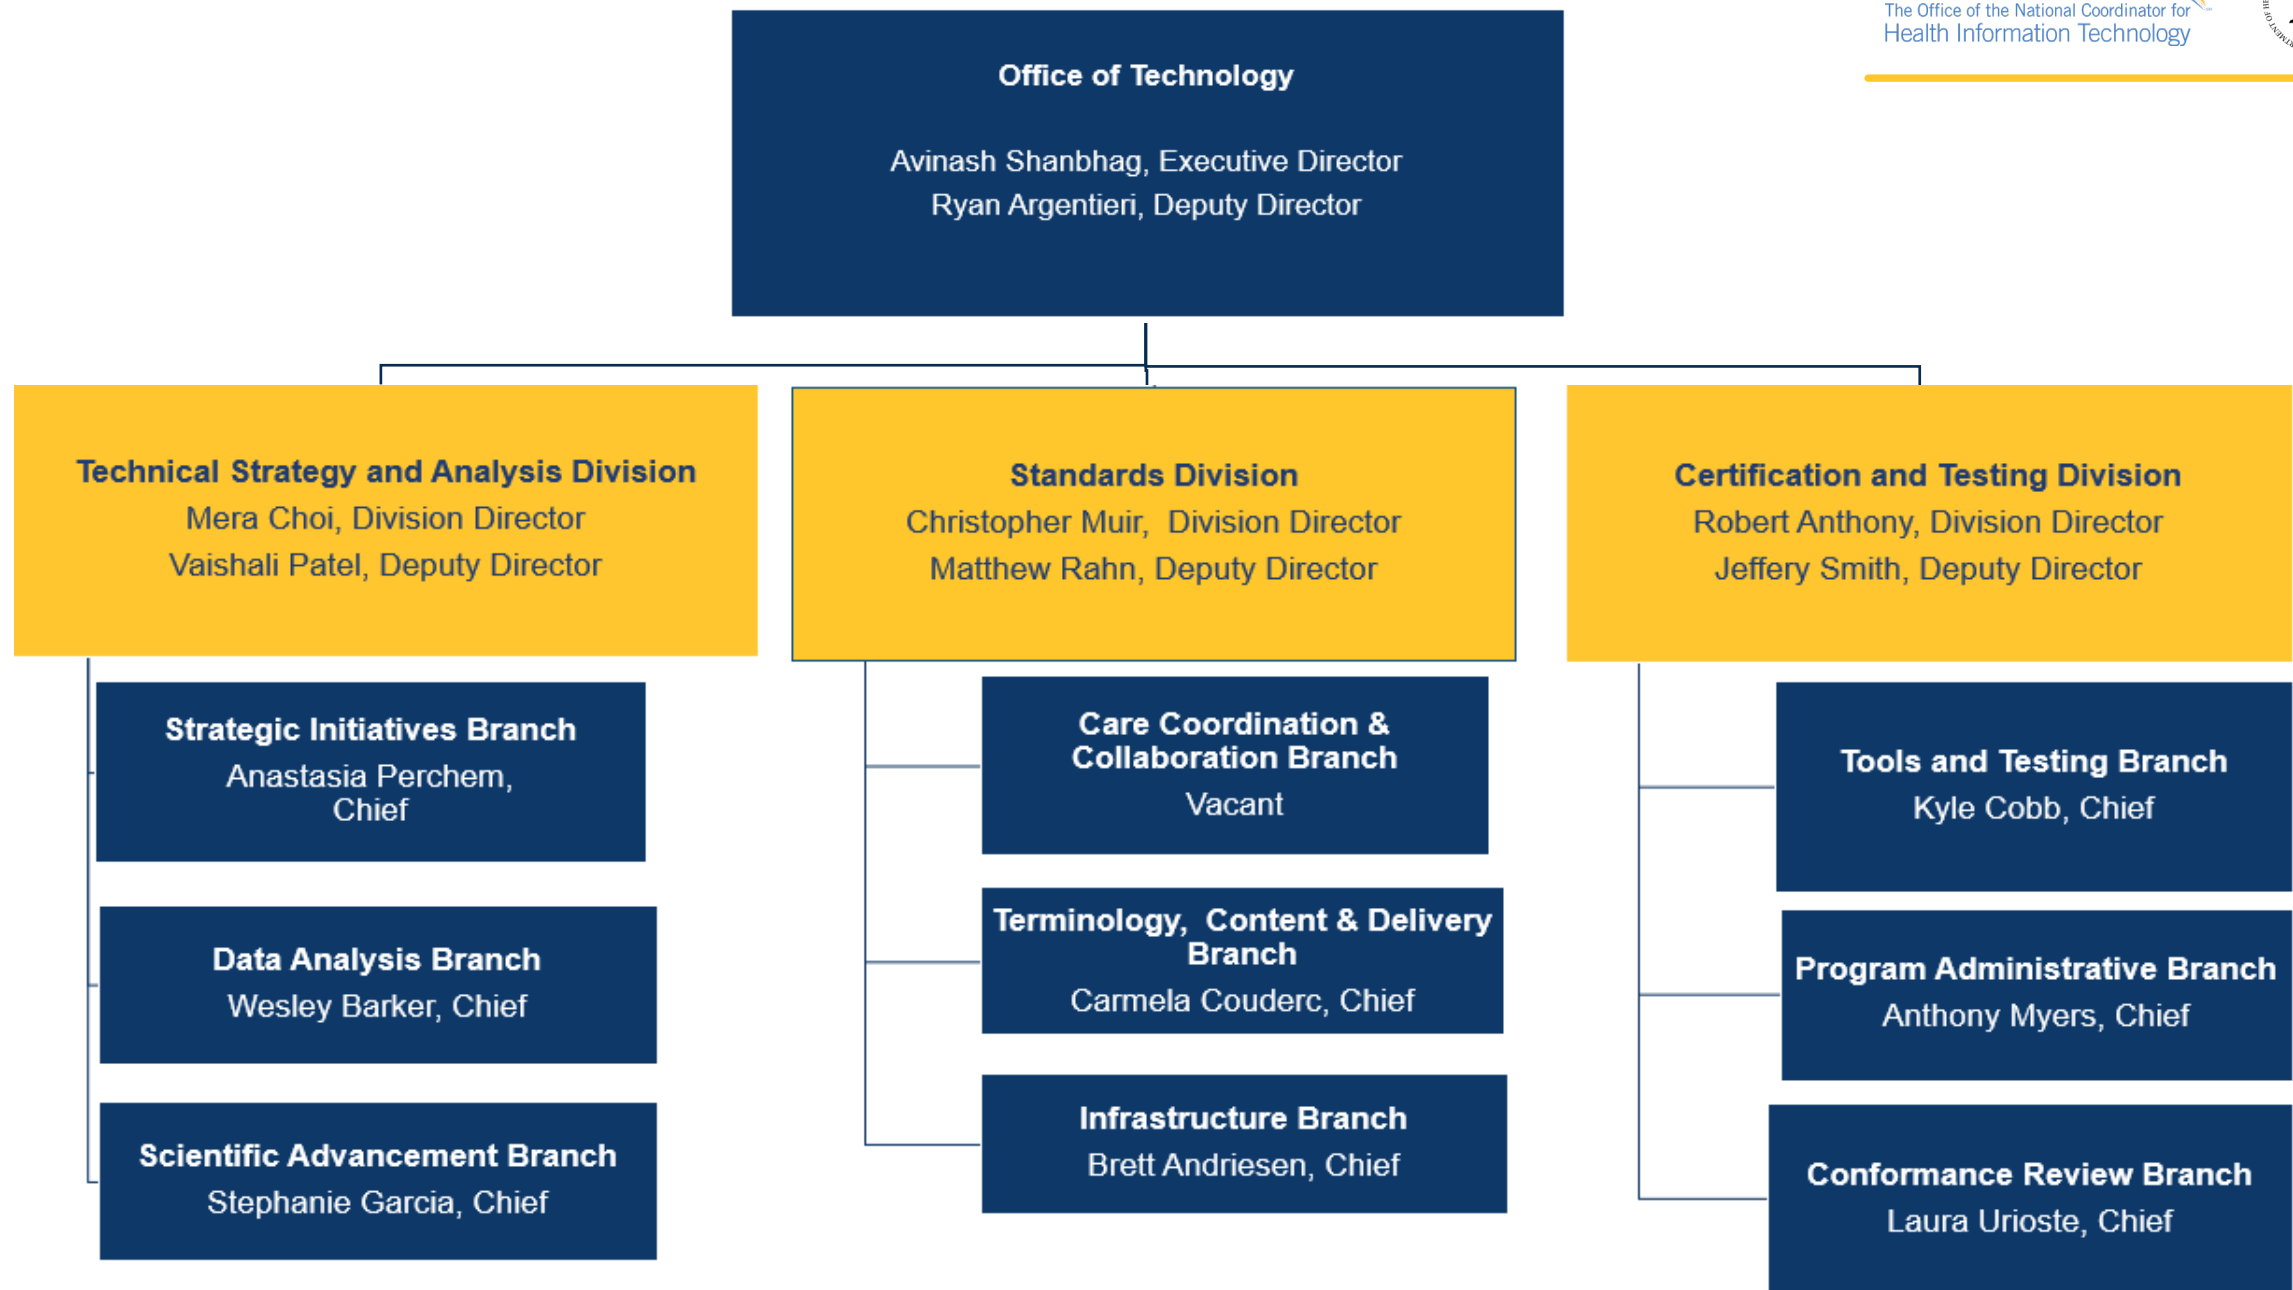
The Office of the National Coordinator for
Health Information Technology

Office of Technology

Avinash Shanbhag, Executive Director
Ryan Argentieri, Deputy Director

Technical Strategy and Analysis Division
Mera Choi, Division Director
Vaishali Patel, Deputy Director

Strategic Initiatives Branch
Anastasia Perchem, Chief

Data Analysis Branch
Wesley Barker, Chief

Scientific Advancement Branch
Stephanie Garcia, Chief

Standards Division
Christopher Muir, Division Director
Matthew Rahn, Deputy Director

Care Coordination & Collaboration Branch
Vacant

Terminology, Content & Delivery Branch
Carmela Couderc, Chief

Infrastructure Branch
Brett Andriesen, Chief

Certification and Testing Division
Robert Anthony, Division Director
Jeffery Smith, Deputy Director

Tools and Testing Branch
Kyle Cobb, Chief

Program Administrative Branch
Anthony Myers, Chief

Conformance Review Branch
Laura Urioste, Chief